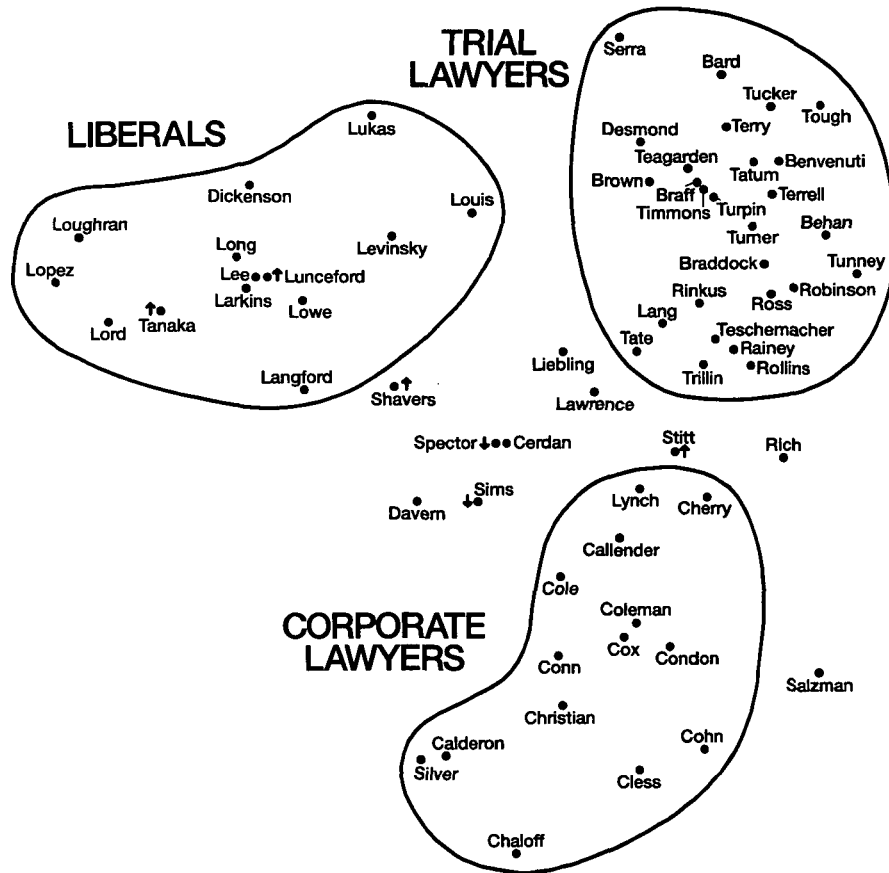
TRIAL LAWYERS

Serra
Bard
Tucker
Tough
Desmond
Terry
Teagarden
Tatum
Benvenuti
Brown
Braff
Terrell
Timmons
Turpin
Behan
Turner
Braddock
Tunney
Rinkus
Ross
Robinson
Lang
Teschemacher
Tate
Rainey
Trillin
Rollins

LIBERALS

Lukas
Dickenson
Louis
Loughran
Long
Levinsky
Lopez
Lee
Lunceford
Larkins
Lowe
Lord
Tanaka
Langford

Shavers
Liebling
Lawrence
Spector
Cerdan
Stitt
Rich
Sims
Davern

CORPORATE LAWYERS

Lynch
Cherry
Callender
Cole
Coleman
Cox
Condon
Conn
Salzman
Christian
Cohn
Calderon
Silver
Cless
Chaloff